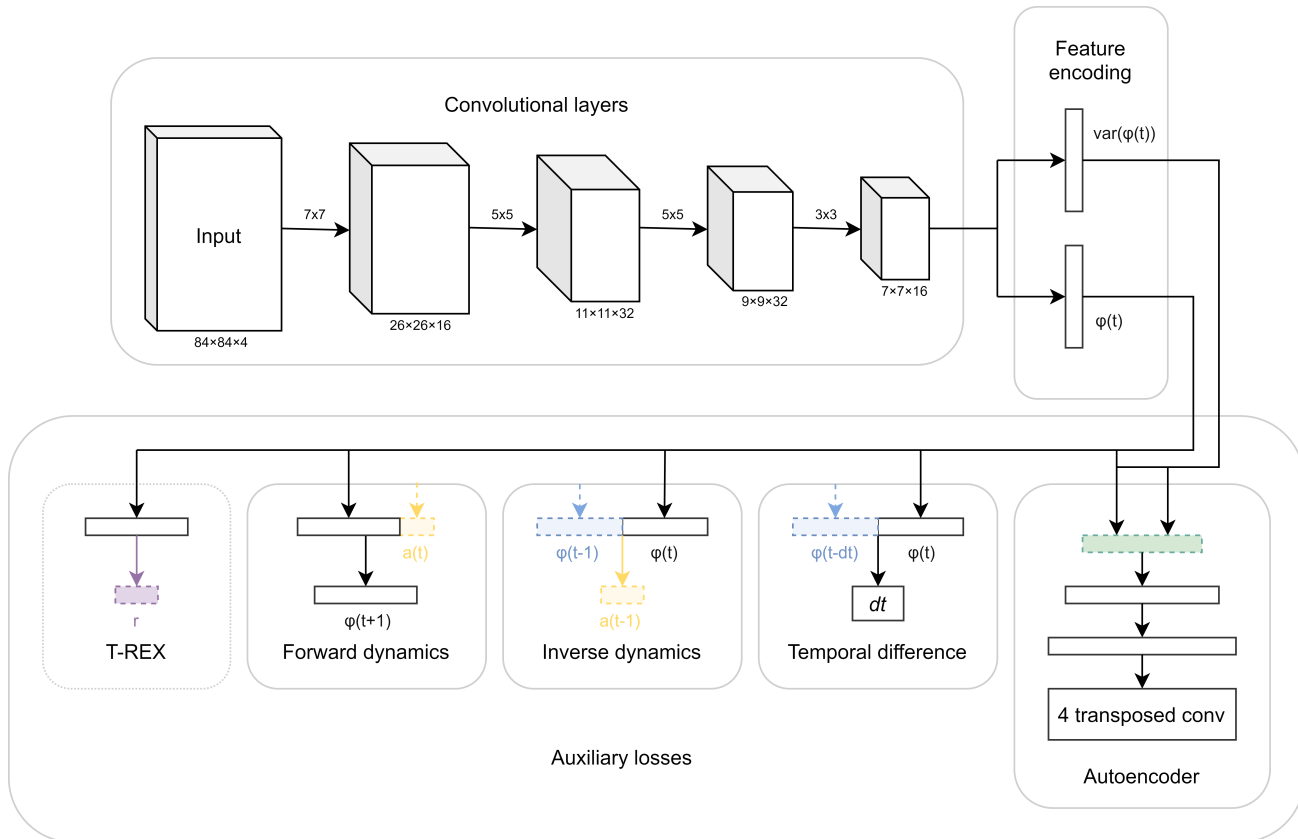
Convolutional layers

Input

84×84×4

7x7

26×26×16

5x5

11×11×32

5x5

9×9×32

3x3

7×7×16

Feature encoding

var(φ(t))

φ(t)

r

T-REX

a(t)

φ(t+1)

Forward dynamics

φ(t-1)

φ(t)

a(t-1)

Inverse dynamics

φ(t-dt)

φ(t)

dt

Temporal difference

4 transposed conv

Autoencoder

Auxiliary losses